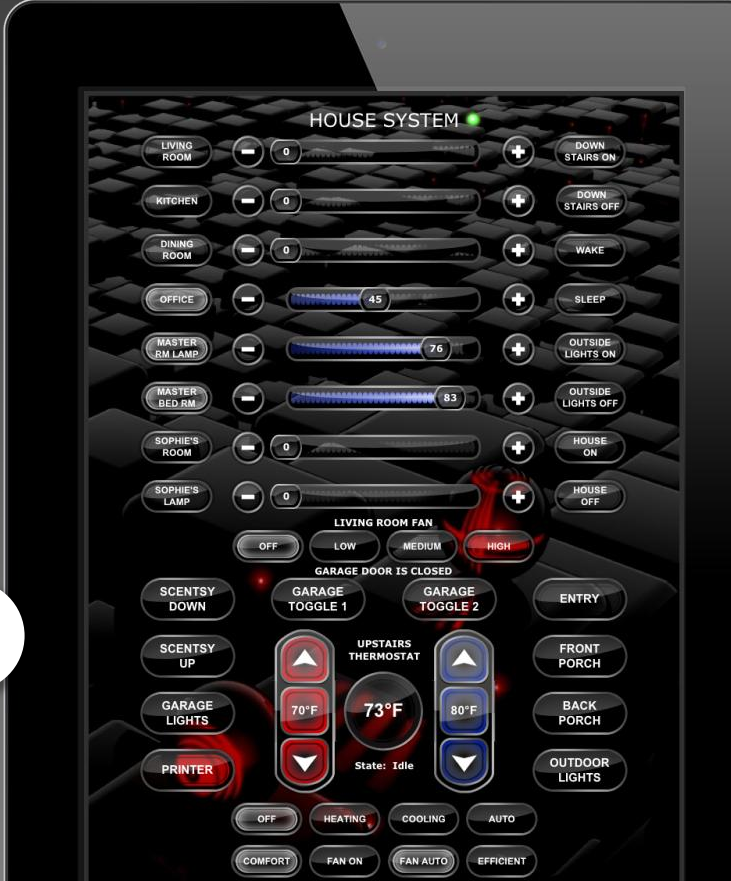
HOUSE SYSTEM

LIVING ROOM 0 DOWN STAIRS ON
KITCHEN 0 DOWN STAIRS OFF
DINING ROOM 0 WAKE
OFFICE 45 SLEEP
MASTER RM LAMP 76 OUTSIDE LIGHTS ON
MASTER BED RM 83 OUTSIDE LIGHTS OFF
SOPHIE'S ROOM 0 HOUSE ON
SOPHIE'S LAMP 0 HOUSE OFF

LIVING ROOM FAN
OFF LOW MEDIUM HIGH

GARAGE DOOR IS CLOSED
SCENTSY DOWN GARAGE TOGGLE 1 GARAGE TOGGLE 2 ENTRY
SCENTSY UP
UPSTAIRS THERMOSTAT
FRONT PORCH
GARAGE LIGHTS 70°F 73°F 80°F BACK PORCH
PRINTER State: Idle OUTDOOR LIGHTS

OFF HEATING COOLING AUTO
COMFORT FAN ON FAN AUTO EFFICIENT